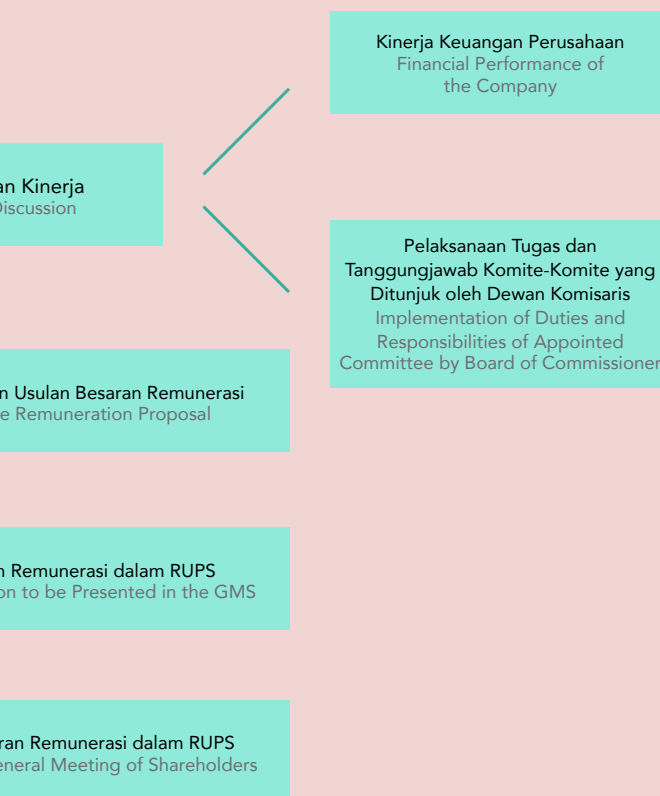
Kinerja Keuangan Perusahaan
Financial Performance of the Company

an Kinerja
Discussion

Pelaksanaan Tugas dan Tanggungjawab Komite-Komite yang Ditunjuk oleh Dewan Komisaris
Implementation of Duties and Responsibilities of Appointed Committee by Board of Commissioner

n Usulan Besaran Remunerasi
e Remuneration Proposal

n Remunerasi dalam RUPS
on to be Presented in the GMS

ran Remunerasi dalam RUPS
eneral Meeting of Shareholders